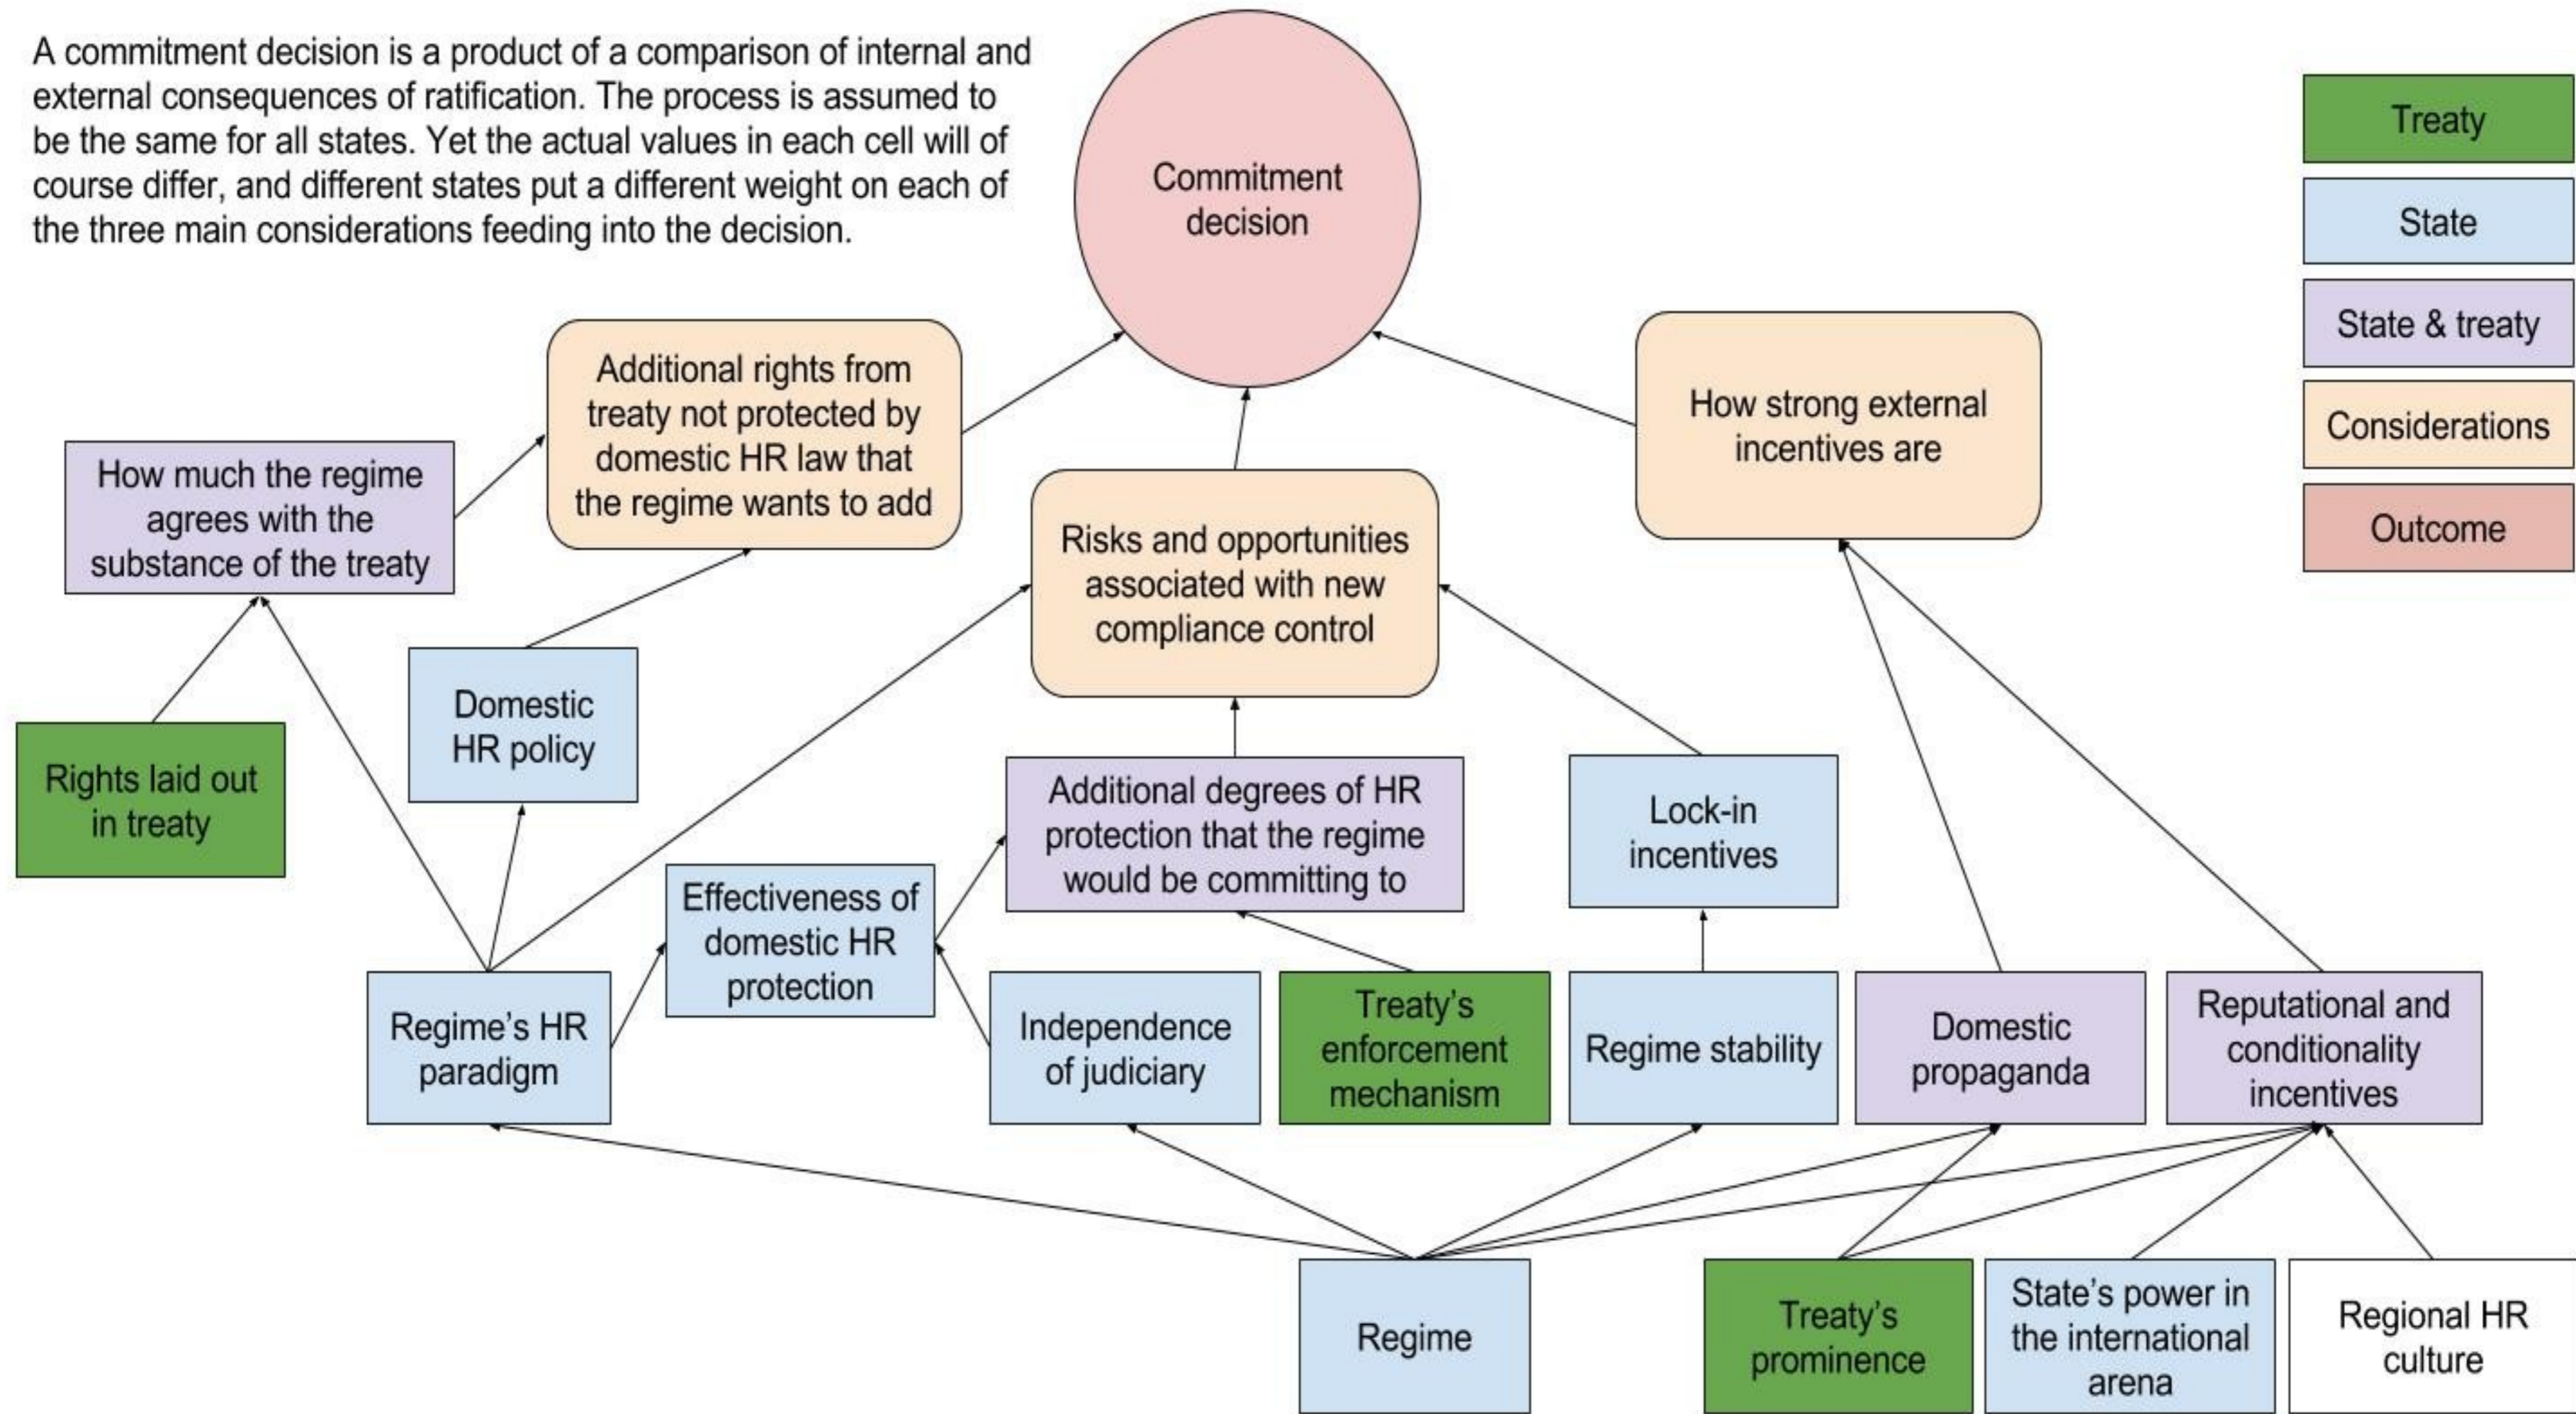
A commitment decision is a product of a comparison of internal and external consequences of ratification. The process is assumed to be the same for all states. Yet the actual values in each cell will of course differ, and different states put a different weight on each of the three main considerations feeding into the decision.

Commitment decision

Treaty

State

State & treaty

Considerations

Outcome

Additional rights from treaty not protected by domestic HR law that the regime wants to add

How strong external incentives are

How much the regime agrees with the substance of the treaty

Risks and opportunities associated with new compliance control

Domestic HR policy

Rights laid out in treaty

Additional degrees of HR protection that the regime would be committing to

Lock-in incentives

Effectiveness of domestic HR protection

Regime's HR paradigm

Independence of judiciary

Treaty's enforcement mechanism

Regime stability

Domestic propaganda

Reputational and conditionality incentives

Regime

Treaty's prominence

State's power in the international arena

Regional HR culture